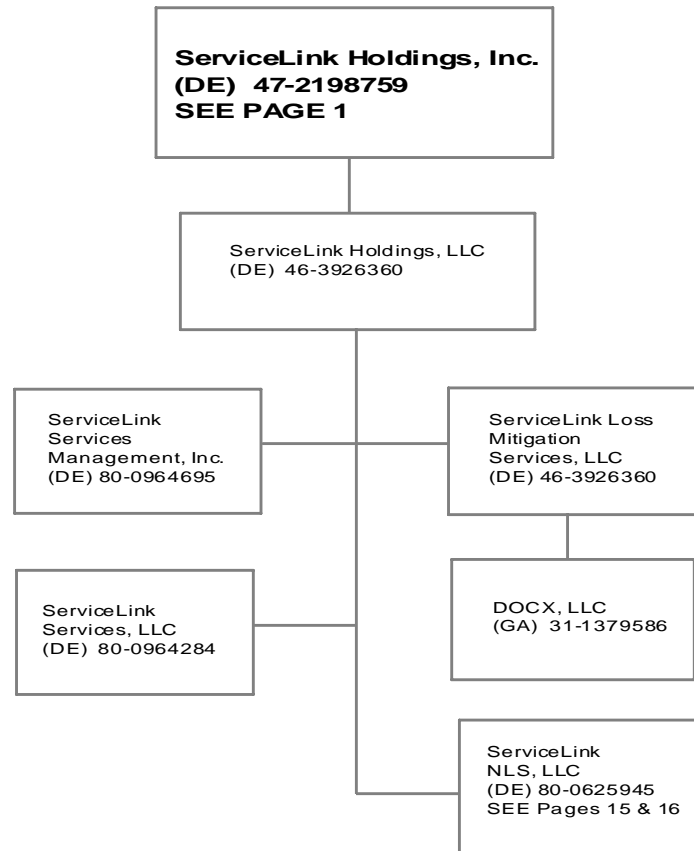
ServiceLink Holdings, Inc.
(DE) 47-2198759
SEE PAGE 1

ServiceLink Holdings, LLC
(DE) 46-3926360

ServiceLink Services Management, Inc.
(DE) 80-0964695

ServiceLink Loss Mitigation Services, LLC
(DE) 46-3926360

DOCX, LLC
(GA) 31-1379586

ServiceLink Services, LLC
(DE) 80-0964284

ServiceLink NLS, LLC
(DE) 80-0625945
SEE Pages 15 & 16